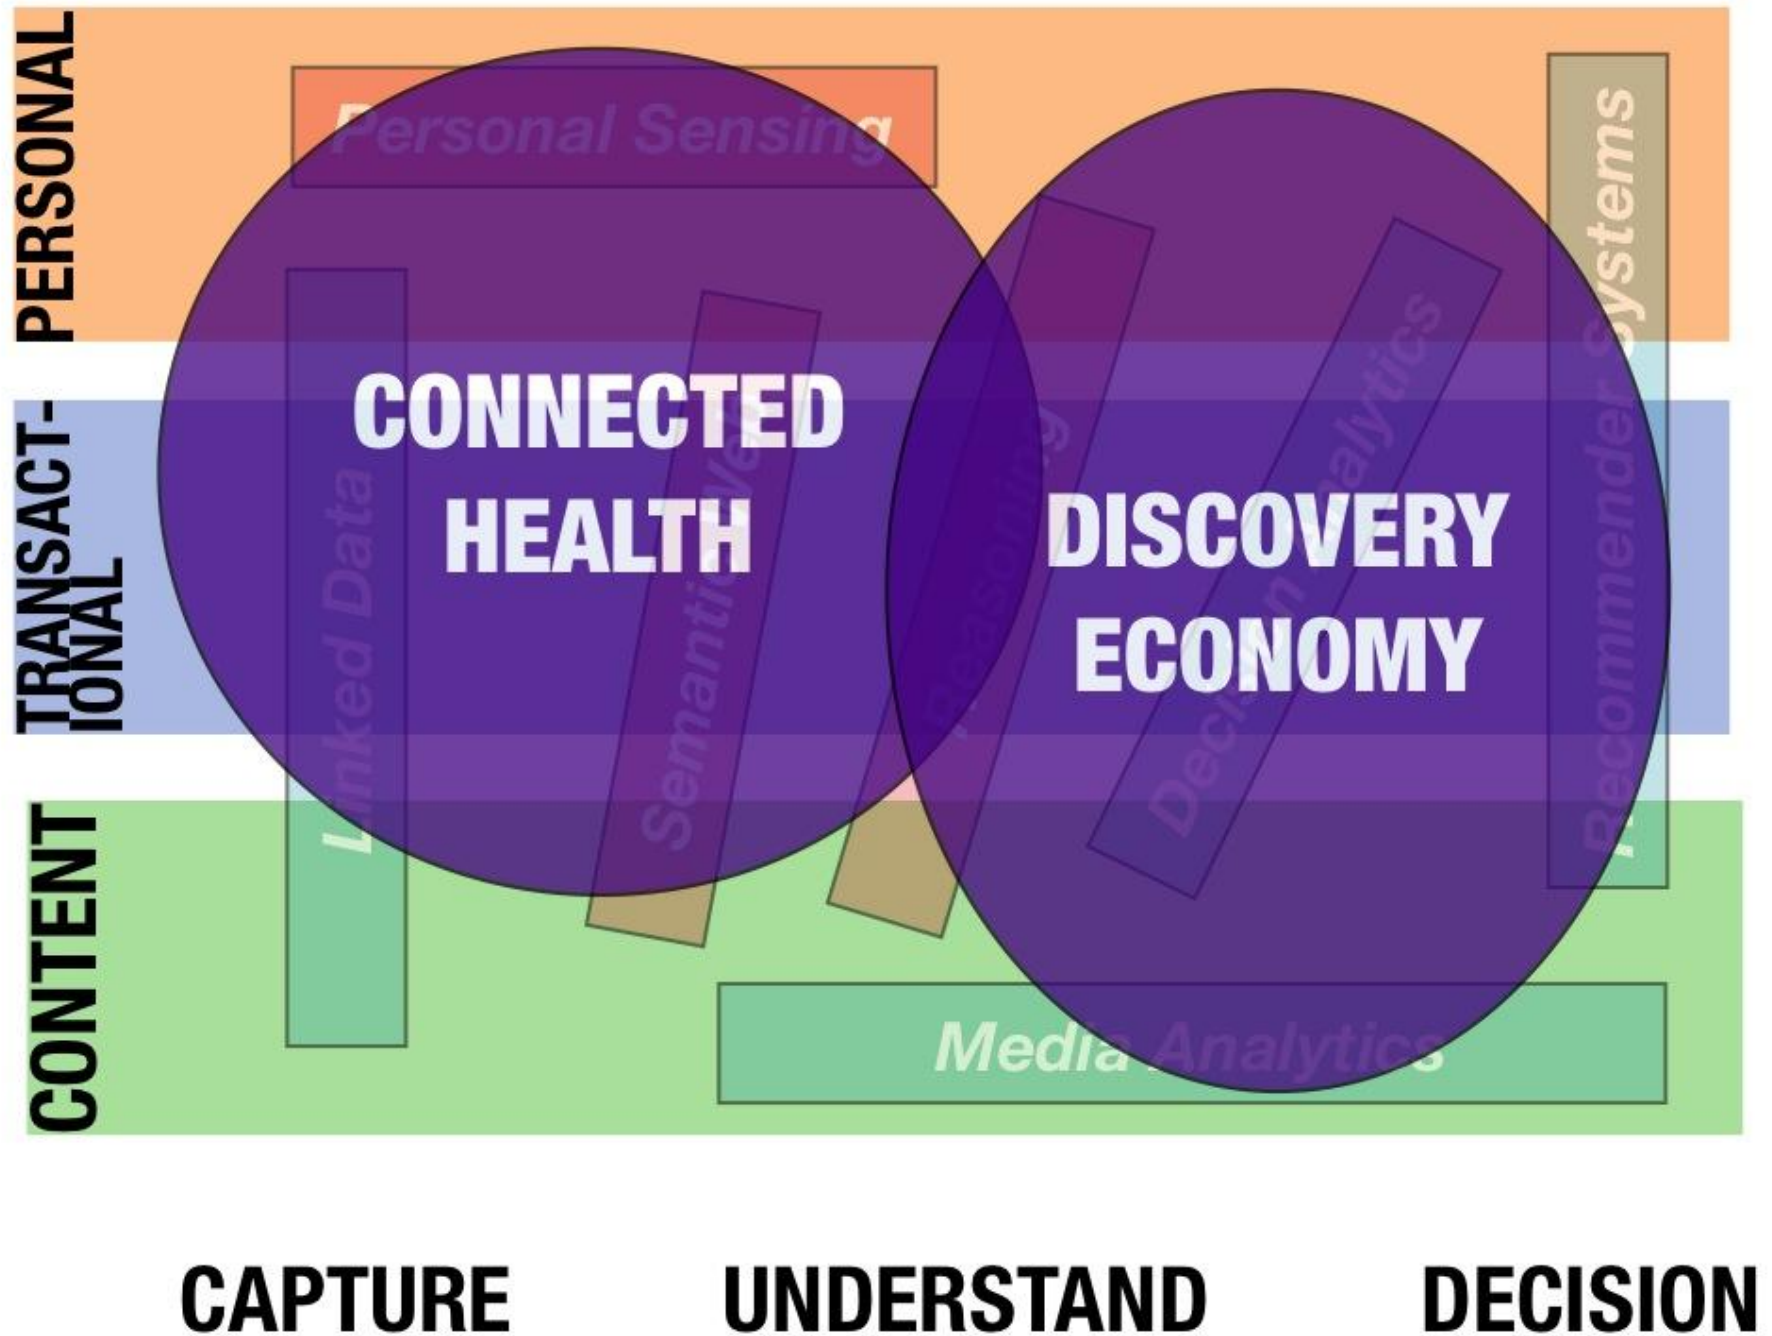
PERSONAL

TRANSACT-IONAL

CONTENT

Personal Sensing

Linked Data

Semantic Web

Reasoning

Decision Analytics

Recommender Systems

CONNECTED HEALTH

DISCOVERY ECONOMY

Media Analytics

CAPTURE

UNDERSTAND

DECISION